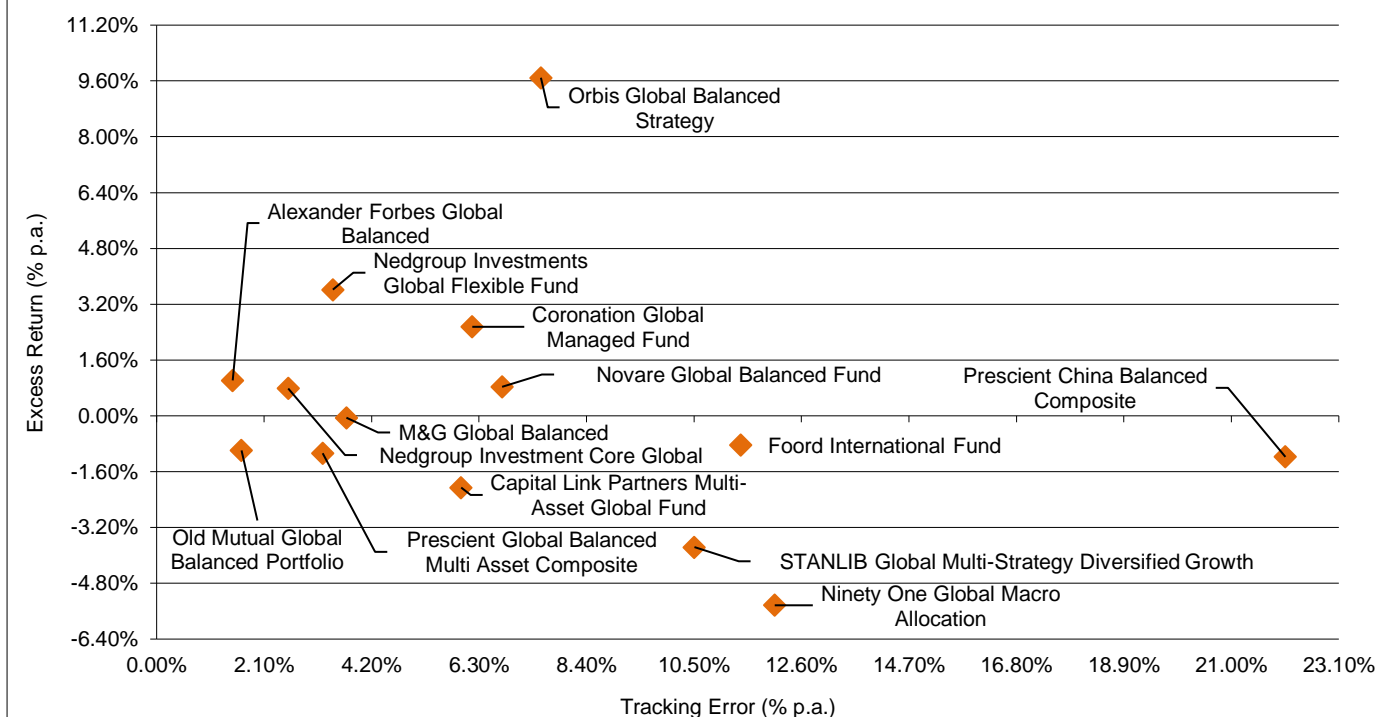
11.20%
9.60%
8.00%
6.40%
4.80%
3.20%
1.60%
0.00%
-1.60%
-3.20%
-4.80%
-6.40%

Excess Return (% p.a.)

Orbis Global Balanced Strategy

Alexander Forbes Global Balanced

Nedgroup Investments Global Flexible Fund

Coronation Global Managed Fund

Novare Global Balanced Fund

Prescient China Balanced Composite

M&G Global Balanced

Nedgroup Investment Core Global

Foord International Fund

Capital Link Partners Multi-Asset Global Fund

Old Mutual Global Balanced Portfolio

Prescient Global Balanced Multi Asset Composite

STANLIB Global Multi-Strategy Diversified Growth

Ninety One Global Macro Allocation

0.00%
2.10%
4.20%
6.30%
8.40%
10.50%
12.60%
14.70%
16.80%
18.90%
21.00%
23.10%

Tracking Error (% p.a.)